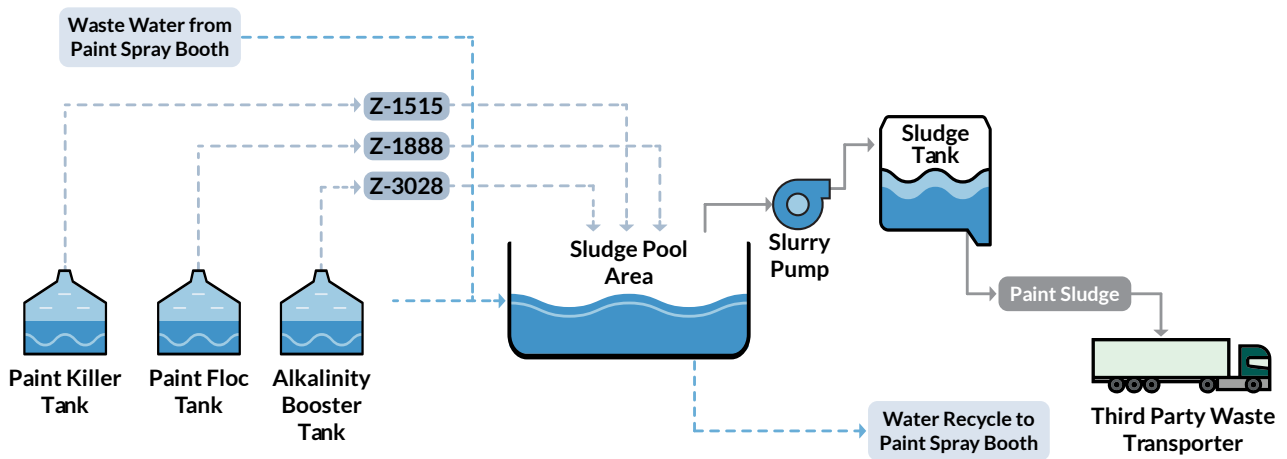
Waste Water from Paint Spray Booth

Z-1515

Z-1888

Z-3028

Sludge Pool Area

Slurry Pump

Sludge Tank

Paint Sludge

Paint Killer Tank

Paint Floc Tank

Alkalinity Booster Tank

Water Recycle to Paint Spray Booth

Third Party Waste Transporter